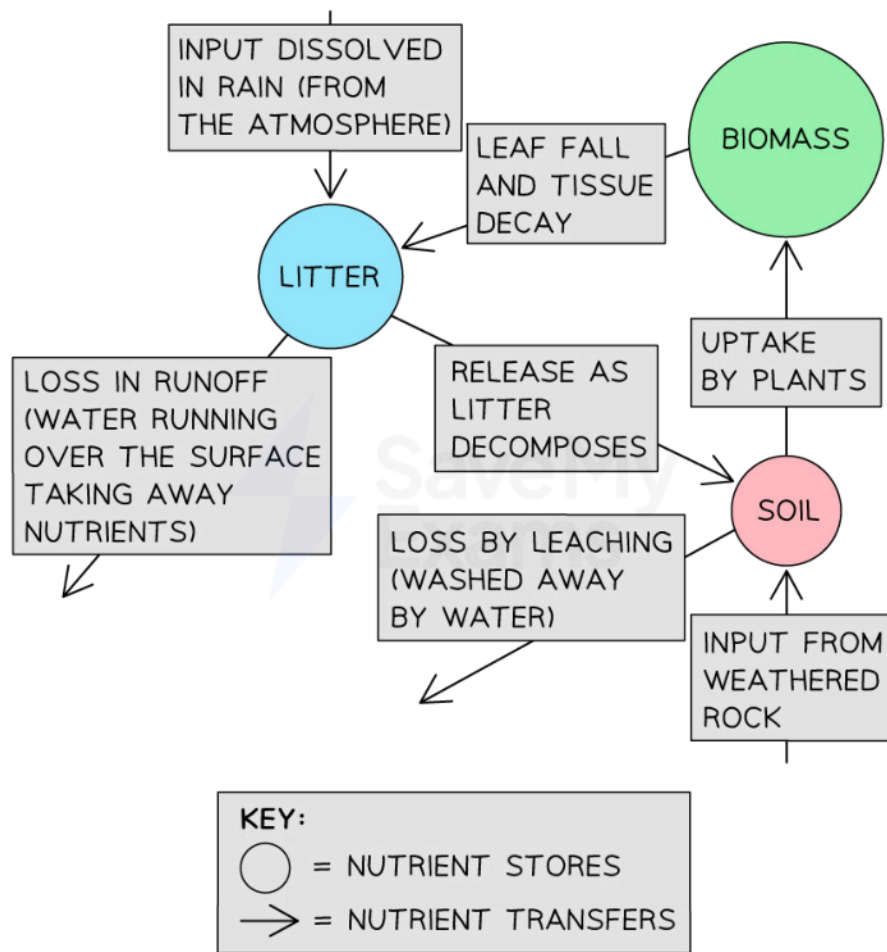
INPUT DISSOLVED IN RAIN (FROM THE ATMOSPHERE)

BIOMASS

LEAF FALL AND TISSUE DECAY

LITTER

UPTAKE BY PLANTS

LOSS IN RUNOFF (WATER RUNNING OVER THE SURFACE TAKING AWAY NUTRIENTS)

RELEASE AS LITTER DECOMPOSES

SOIL

LOSS BY LEACHING (WASHED AWAY BY WATER)

INPUT FROM WEATHERED ROCK

SaveMyExams

KEY:
= NUTRIENT STORES
= NUTRIENT TRANSFERS